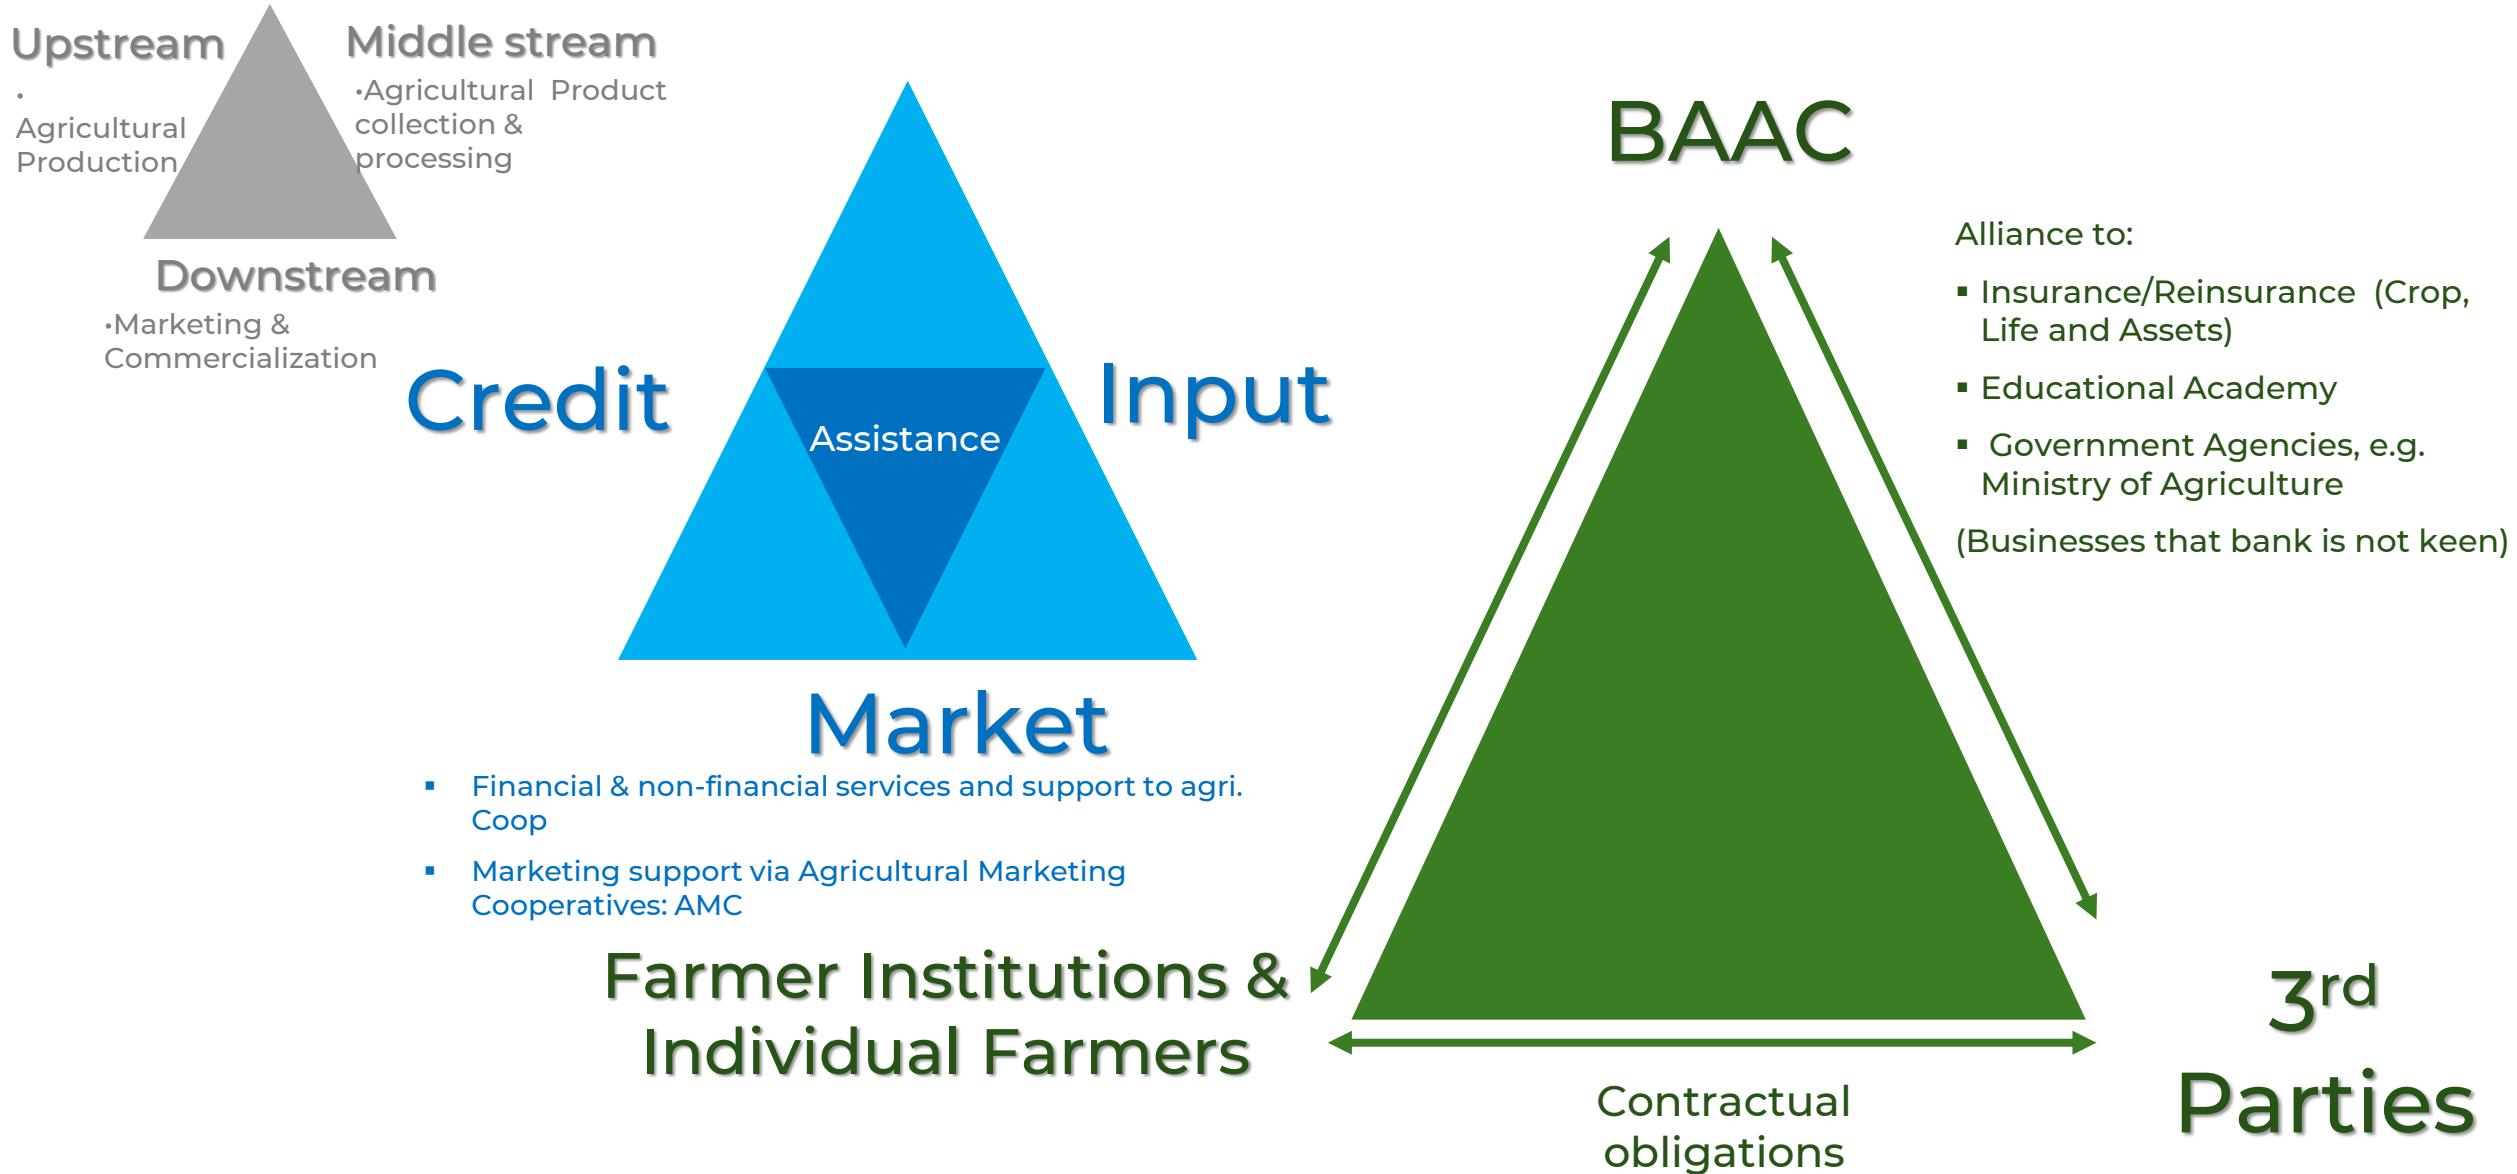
Upstream

• Agricultural Production

Middle stream

•Agricultural Product collection & processing

Downstream

•Marketing & Commercialization

Credit

Input

Assistance

Market

▪ Financial & non-financial services and support to agri. Coop

▪ Marketing support via Agricultural Marketing Cooperatives: AMC

BAAC

Alliance to:

▪ Insurance/Reinsurance (Crop, Life and Assets)

▪ Educational Academy

▪ Government Agencies, e.g. Ministry of Agriculture

(Businesses that bank is not keen)

Farmer Institutions & Individual Farmers

Contractual obligations

3$^{rd}$ Parties